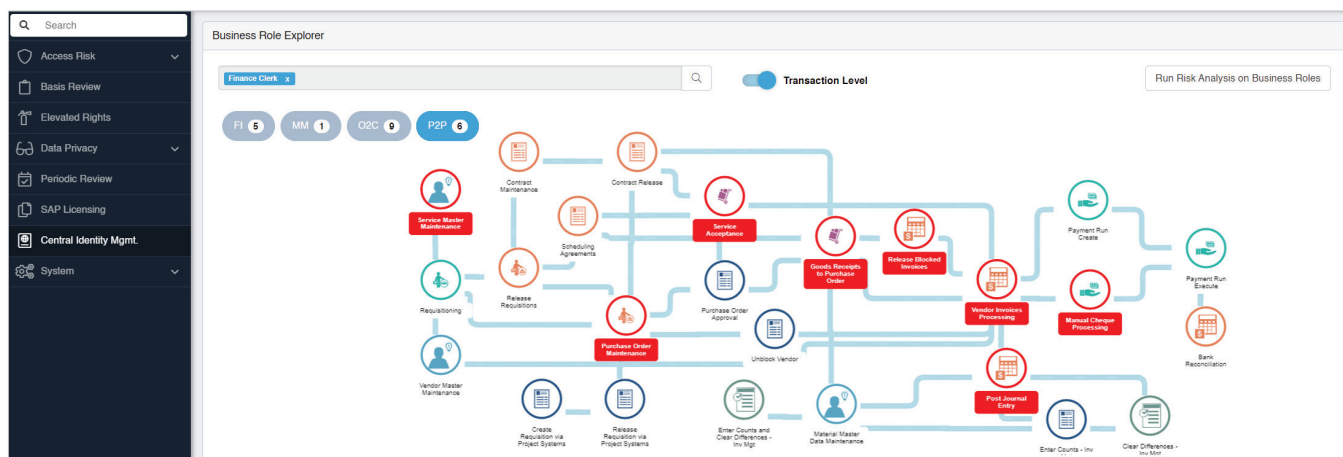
Search

Access Risk

Basis Review

Elevated Rights

Data Privacy

Periodic Review

SAP Licensing

Central Identity Mgmt.

System

Business Role Explorer

Finance Clerk x

Transaction Level

Run Risk Analysis on Business Roles

FI 5 MM 1 O2C 9 P2P 6

Contract Maintenance

Contract Release

Service Master Maintenance

Service Acceptance

Scheduling Agreements

Goods Receipts to Purchase Order

Release Blocked Invoices

Payment Run Create

Payment Run Execute

Requisitioning

Release Requisitions

Purchase Order Approval

Vendor Invoices Processing

Manual Cheque Processing

Bank Reconciliation

Purchase Order Maintenance

Unblock Vendor

Vendor Master Maintenance

Post Journal Entry

Create Requisition via Project Systems

Release Requisition via Project Systems

Enter Counts and Clear Differences - Inv Mgt

Material Master Data Maintenance

Enter Counts - Inv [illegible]

Clear Differences - Inv Mgt